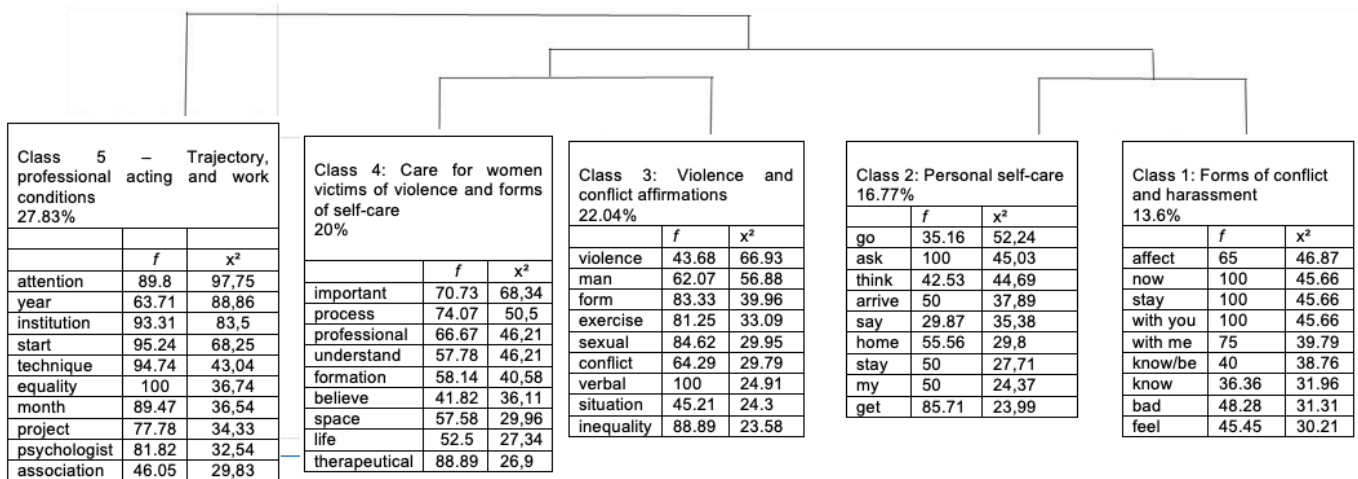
Class 5 – Trajectory, professional acting and work conditions
27.83%

| | f | x² |
|---|---|---|
| attention | 89.8 | 97,75 |
| year | 63.71 | 88,86 |
| institution | 93.31 | 83,5 |
| start | 95.24 | 68,25 |
| technique | 94.74 | 43,04 |
| equality | 100 | 36,74 |
| month | 89.47 | 36,54 |
| project | 77.78 | 34,33 |
| psychologist | 81.82 | 32,54 |
| association | 46.05 | 29,83 |

Class 4: Care for women victims of violence and forms of self-care
20%

| | f | x² |
|---|---|---|
| important | 70.73 | 68,34 |
| process | 74.07 | 50,5 |
| professional | 66.67 | 46,21 |
| understand | 57.78 | 46,21 |
| formation | 58.14 | 40,58 |
| believe | 41.82 | 36,11 |
| space | 57.58 | 29,96 |
| life | 52.5 | 27,34 |
| therapeutical | 88.89 | 26,9 |

Class 3: Violence and conflict affirmations
22.04%

| | f | x² |
|---|---|---|
| violence | 43.68 | 66.93 |
| man | 62.07 | 56.88 |
| form | 83.33 | 39.96 |
| exercise | 81.25 | 33.09 |
| sexual | 84.62 | 29.95 |
| conflict | 64.29 | 29.79 |
| verbal | 100 | 24.91 |
| situation | 45.21 | 24.3 |
| inequality | 88.89 | 23.58 |

Class 2: Personal self-care
16.77%

| | f | x² |
|---|---|---|
| go | 35.16 | 52,24 |
| ask | 100 | 45,03 |
| think | 42.53 | 44,69 |
| arrive | 50 | 37,89 |
| say | 29.87 | 35,38 |
| home | 55.56 | 29,8 |
| stay | 50 | 27,71 |
| my | 50 | 24,37 |
| get | 85.71 | 23,99 |

Class 1: Forms of conflict and harassment
13.6%

| | f | x² |
|---|---|---|
| affect | 65 | 46.87 |
| now | 100 | 45.66 |
| stay | 100 | 45.66 |
| with you | 100 | 45.66 |
| with me | 75 | 39.79 |
| know/be | 40 | 38.76 |
| know | 36.36 | 31.96 |
| bad | 48.28 | 31.31 |
| feel | 45.45 | 30.21 |